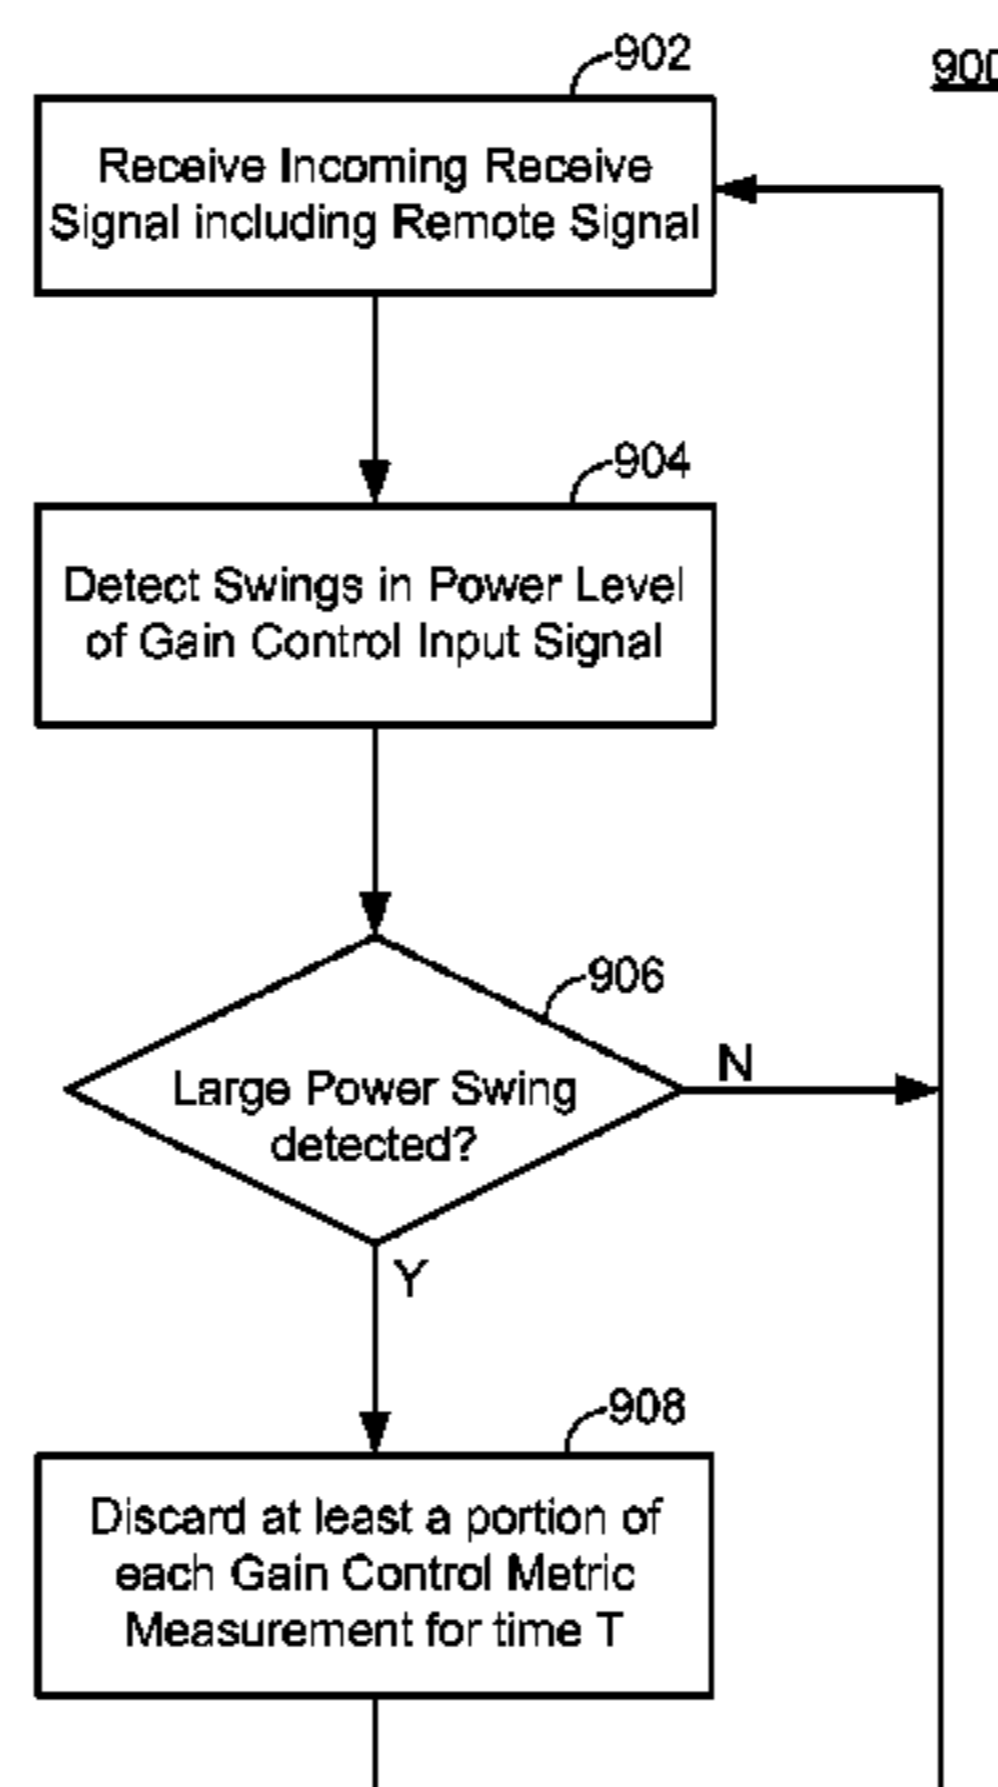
902

900

Receive Incoming Receive Signal including Remote Signal

904

Detect Swings in Power Level of Gain Control Input Signal

906

Large Power Swing detected?

N

Y

908

Discard at least a portion of each Gain Control Metric Measurement for time T